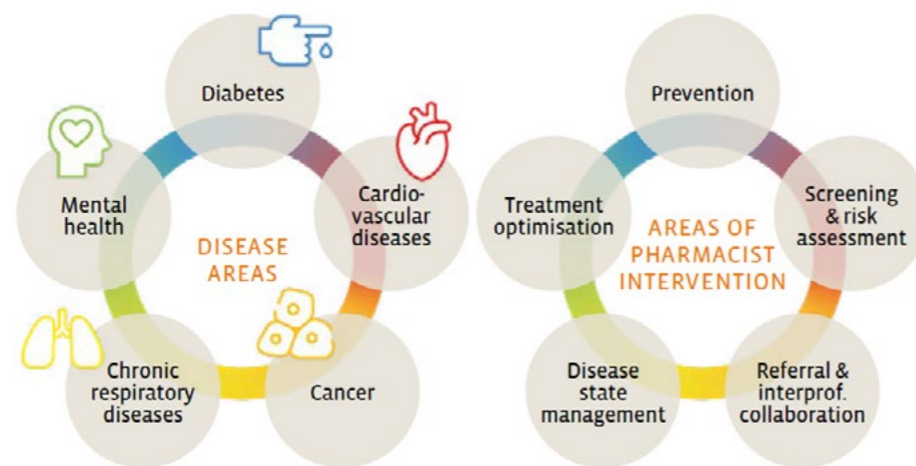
Diabetes

Mental health

DISEASE AREAS

Cardiovascular diseases

Chronic respiratory diseases

Cancer

Prevention

Treatment optimisation

AREAS OF PHARMACIST INTERVENTION

Screening & risk assessment

Disease state management

Referral & interprof. collaboration